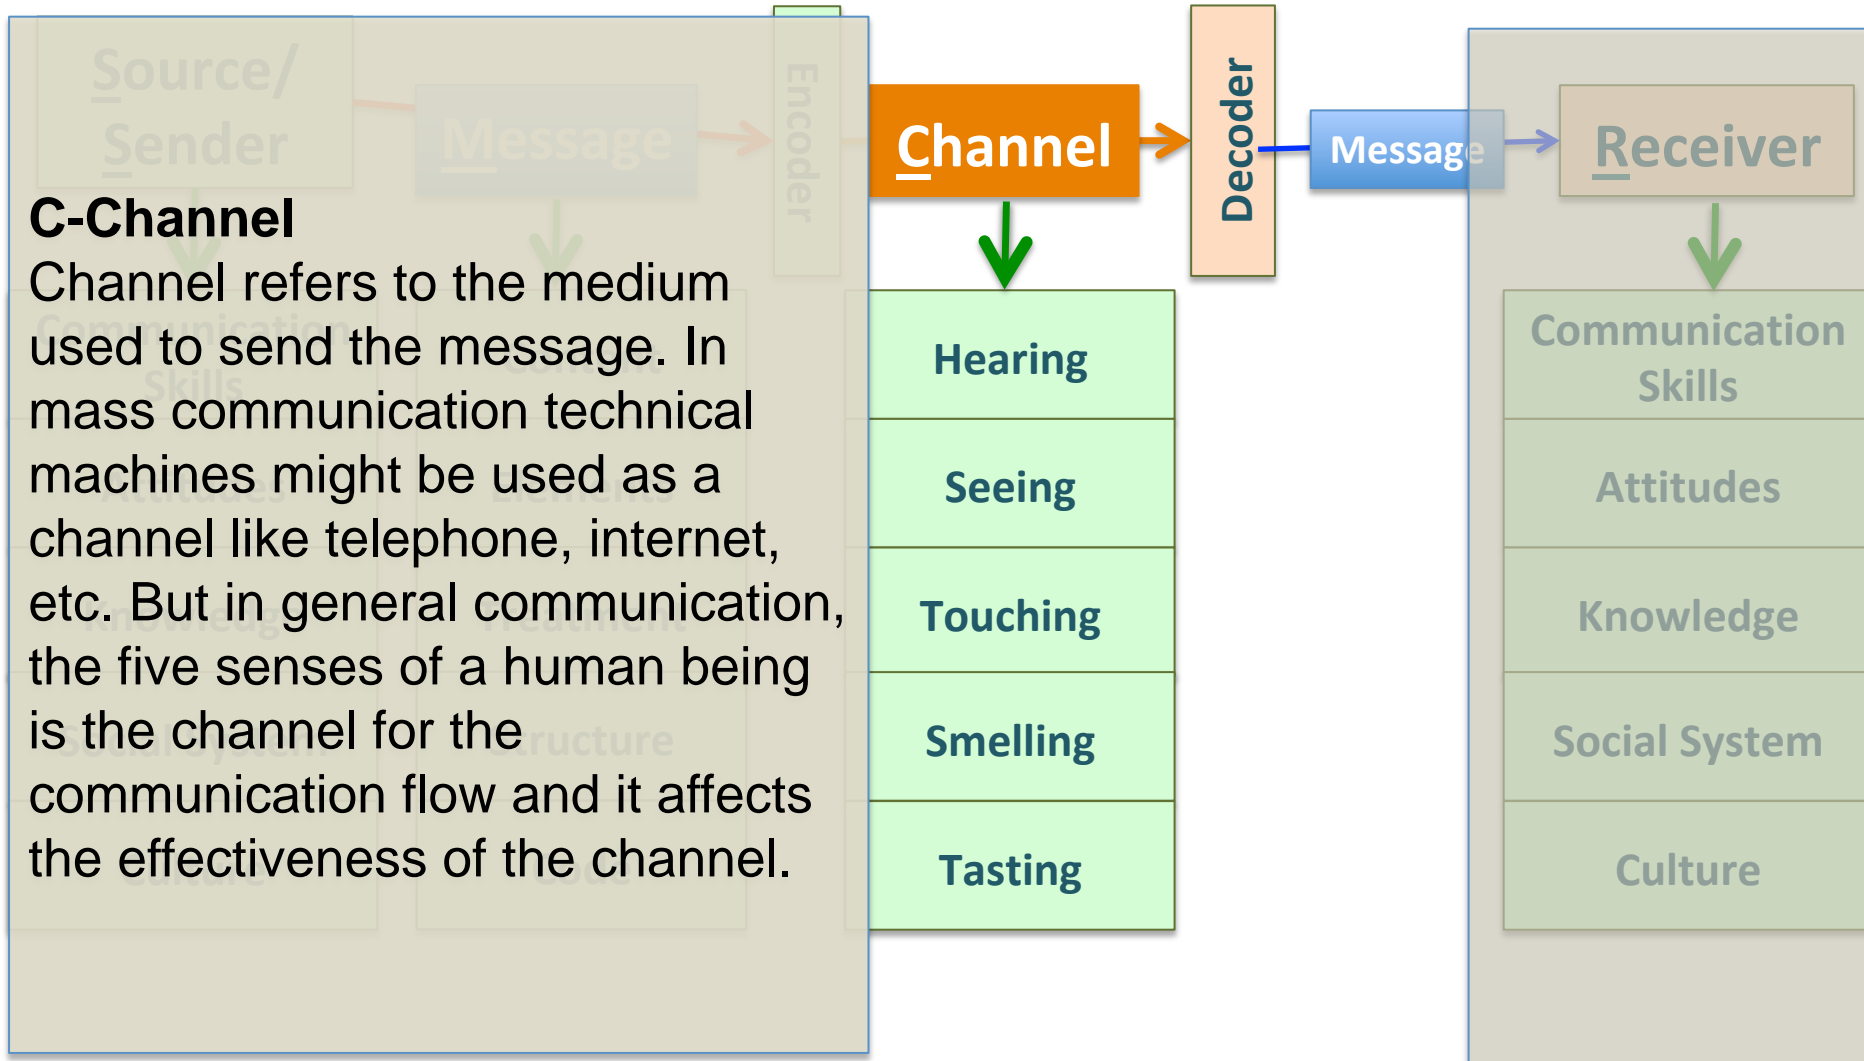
Source/ Sender

Message

Encoder

C-Channel
Channel refers to the medium used to send the message. In mass communication technical machines might be used as a channel like telephone, internet, etc. But in general communication, the five senses of a human being is the channel for the communication flow and it affects the effectiveness of the channel.

Channel

Decoder

Message

Receiver

Hearing

Seeing

Touching

Smelling

Tasting

Communication Skills

Attitudes

Knowledge

Social System

Culture